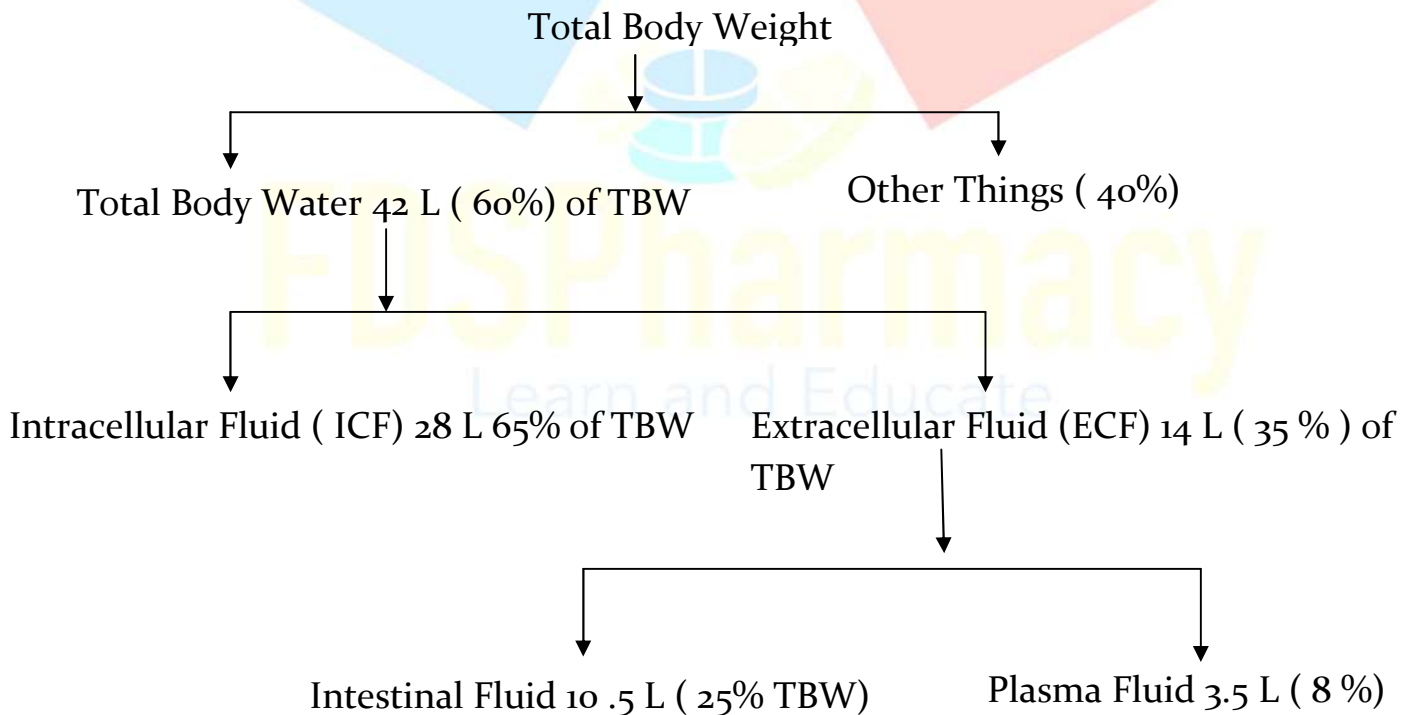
Total Body Weight

Total Body Water 42 L ( 60%) of TBW

Other Things ( 40%)

FDSPharmacy
Learn and Educate

Intracellular Fluid ( ICF) 28 L 65% of TBW

Extracellular Fluid (ECF) 14 L ( 35 % ) of TBW

Intestinal Fluid 10 .5 L ( 25% TBW)

Plasma Fluid 3.5 L ( 8 %)